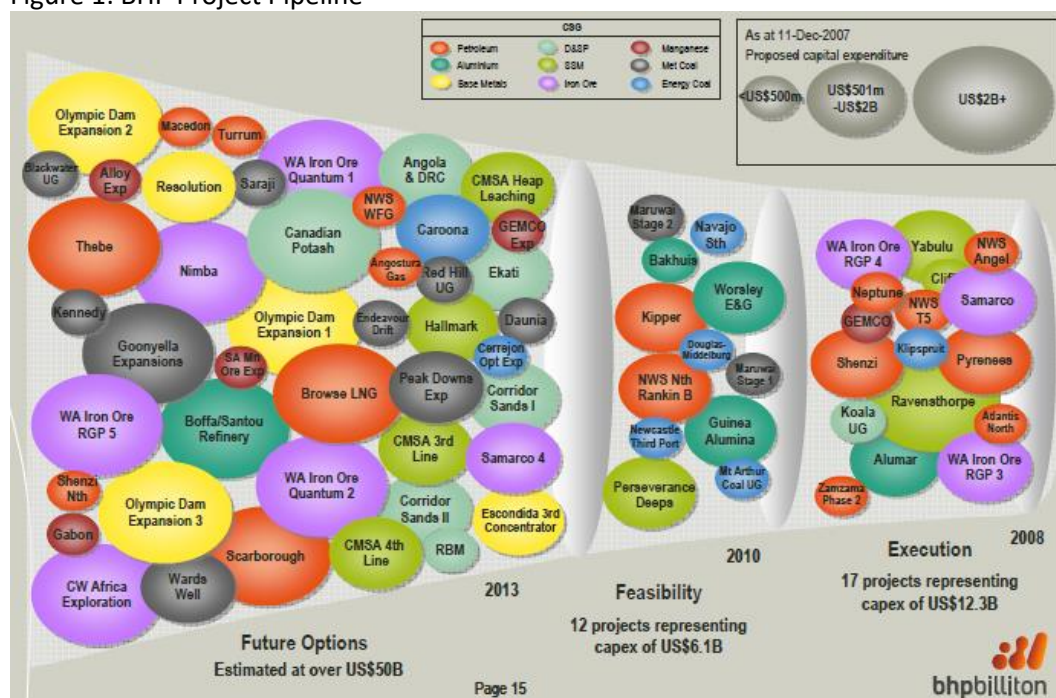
Figure 1: BHP Project Pipeline

CSG
Petroleum
Aluminium
Base Metals
D&SP
SSM
Iron Ore
Manganese
Met Coal
Energy Coal

As at 11-Dec-2007
Proposed capital expenditure
<US$500m
US$501m -US$2B
US$2B+

Olympic Dam Expansion 2
Macedon
Turrum
Blackwater UG
Alloy Exp
Resolution
Saraji
WA Iron Ore Quantum 1
Angola & DRC
CMSA Heap Leaching
NWS WFG
Caroona
GEMCO Exp
Thebe
Nimba
Canadian Potash
Angostura Gas
Red Hill UG
Ekati
Kennedy
Olympic Dam Expansion 1
Endeavour Drift
Hallmark
Daunia
Goonyella Expansions
SA Mn Ore Exp
Cerrejon Opt Exp
Browse LNG
Peak Downs Exp
Corridor Sands I
WA Iron Ore RGP 5
Boffa/Santou Refinery
CMSA 3rd Line
Samarco 4
Shenzi Nth
WA Iron Ore Quantum 2
Corridor Sands II
Olympic Dam Expansion 3
Escondida 3rd Concentrator
Gabon
Scarborough
CMSA 4th Line
RBM
CW Africa Exploration
Wards Well
2013
Future Options
Estimated at over US$50B

Maruwai Stage 2
Navajo Sth
Bakhuis
Worsley E&G
Kipper
Douglas-Middelburg
Maruwai Stage 1
NWS Nth Rankin B
Newcastle Third Port
Guinea Alumina
Mt Arthur Coal UG
Perseverance Deeps
2010
Feasibility
12 projects representing capex of US$6.1B

WA Iron Ore RGP 4
Yabulu
NWS Angel
Cliffs
Neptune
NWS T5
Samarco
GEMCO
Shenzi
Klipspruit
Pyrenees
Koala UG
Ravensthorpe
Atlantis North
Alumar
WA Iron Ore RGP 3
Zamzama Phase 2
2008
Execution
17 projects representing capex of US$12.3B

Page 15
bhpbilliton